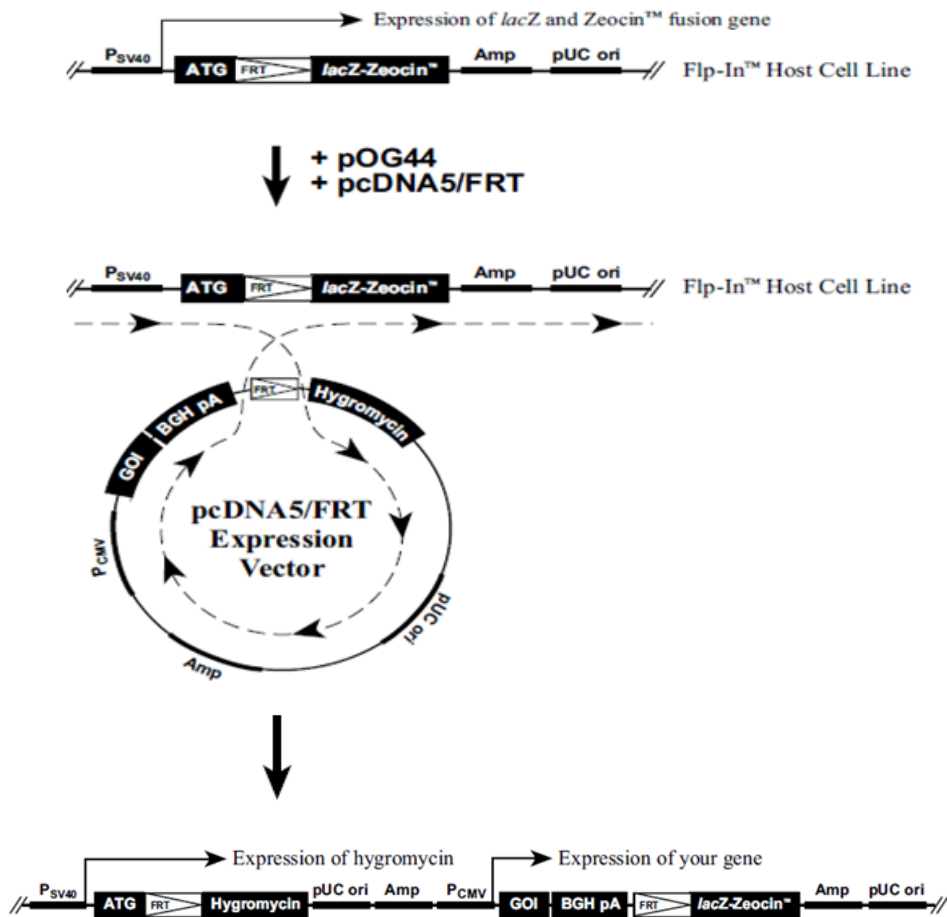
Expression of *lac*Z and Zeocin™ fusion gene

$P_{SV40}$ ATG FRT *lac*Z-Zeocin™ Amp pUC ori Flp-In™ Host Cell Line

+ pOG44
+ pcDNA5/FRT

$P_{SV40}$ ATG FRT *lac*Z-Zeocin™ Amp pUC ori Flp-In™ Host Cell Line

FRT Hygromycin BGH pA GOI $P_{CMV}$ Amp pUC ori

pcDNA5/FRT Expression Vector

Expression of hygromycin

Expression of your gene

$P_{SV40}$ ATG FRT Hygromycin pUC ori Amp $P_{CMV}$ GOI BGH pA FRT *lac*Z-Zeocin™ Amp pUC ori